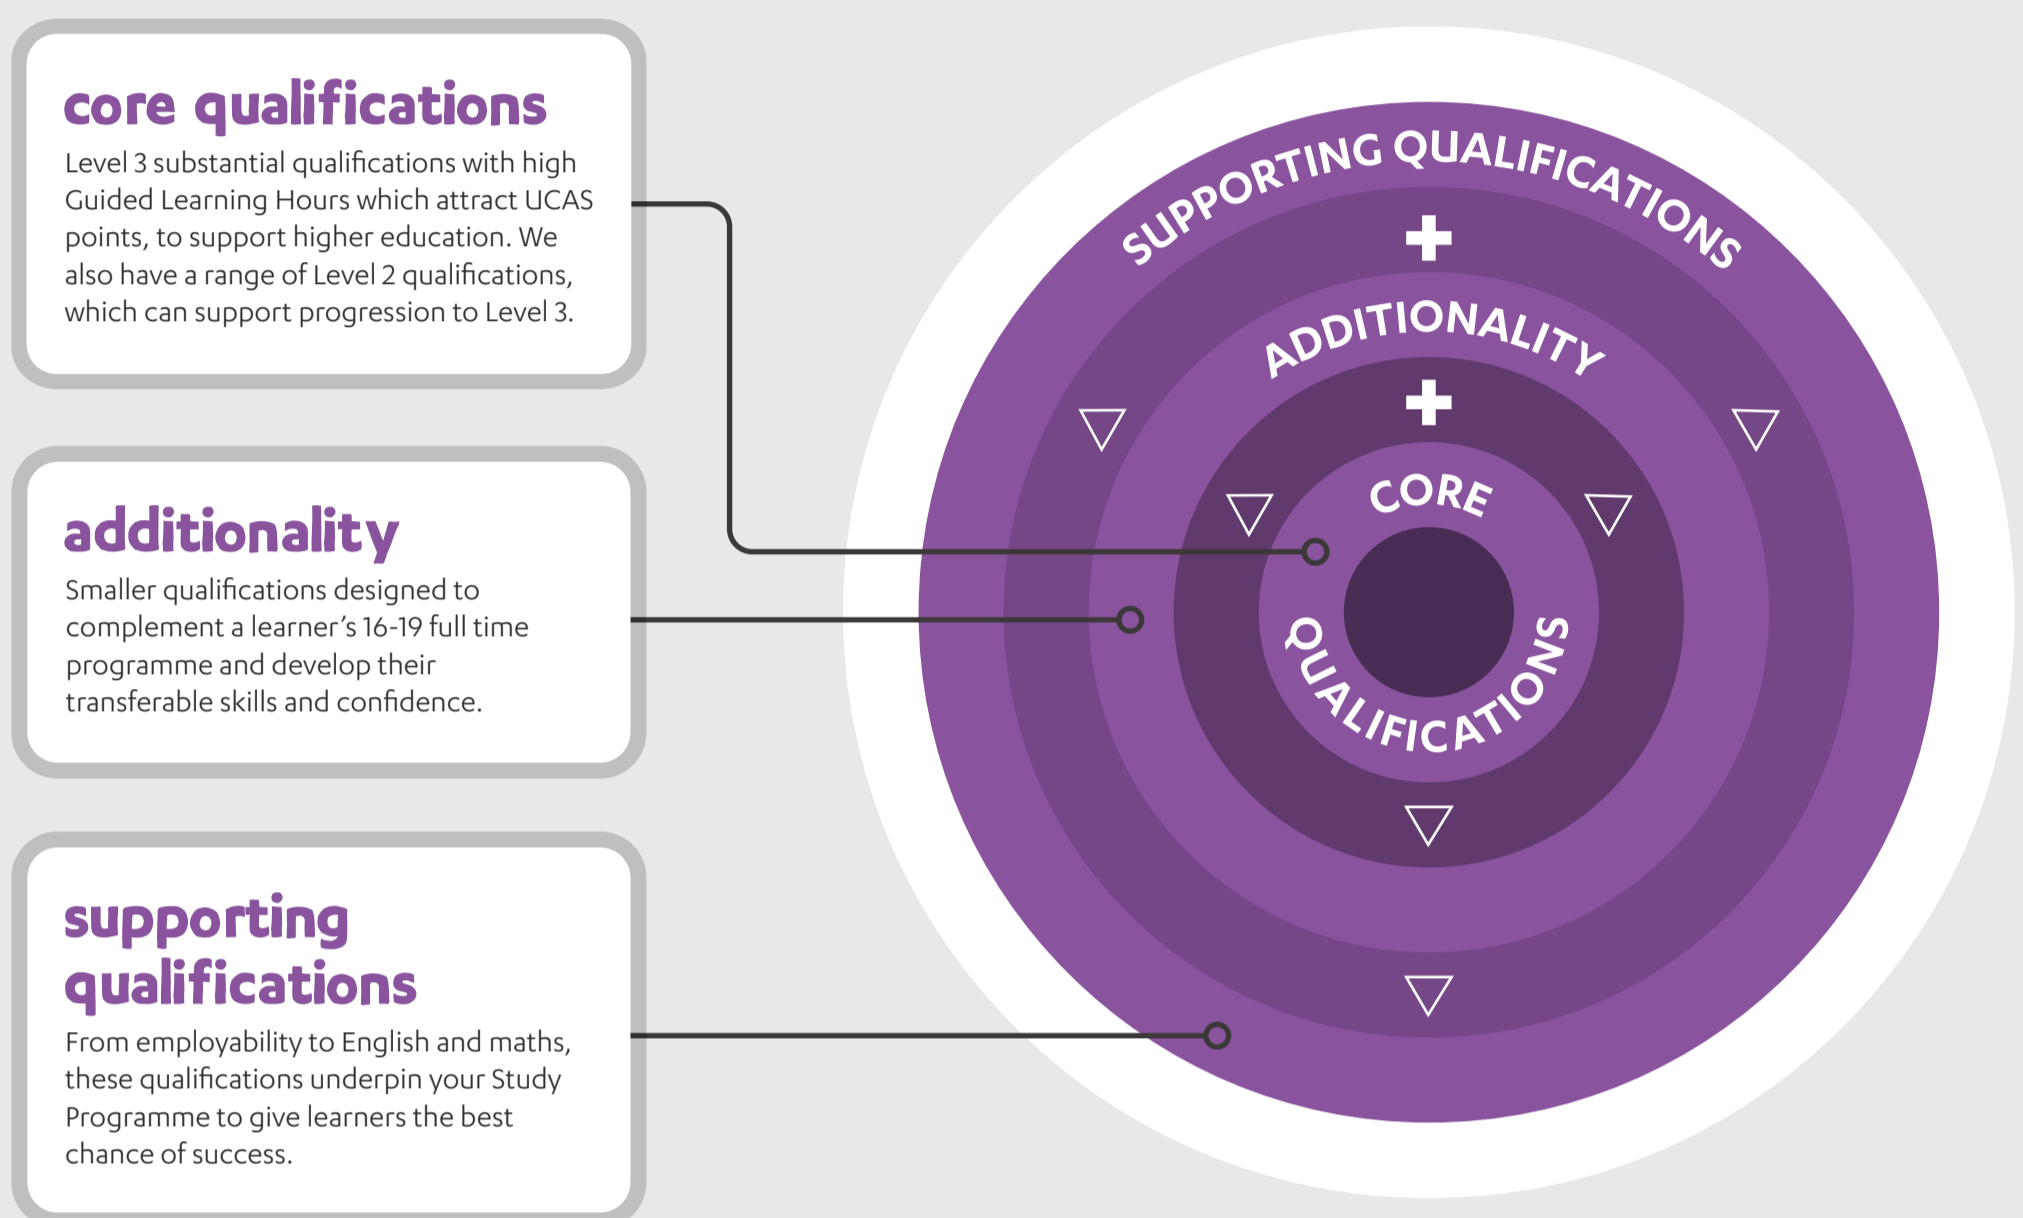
core qualifications
Level 3 substantial qualifications with high Guided Learning Hours which attract UCAS points, to support higher education. We also have a range of Level 2 qualifications, which can support progression to Level 3.

additionality
Smaller qualifications designed to complement a learner's 16-19 full time programme and develop their transferable skills and confidence.

supporting qualifications
From employability to English and maths, these qualifications underpin your Study Programme to give learners the best chance of success.

SUPPORTING QUALIFICATIONS
+
ADDITIONALITY
+
CORE QUALIFICATIONS